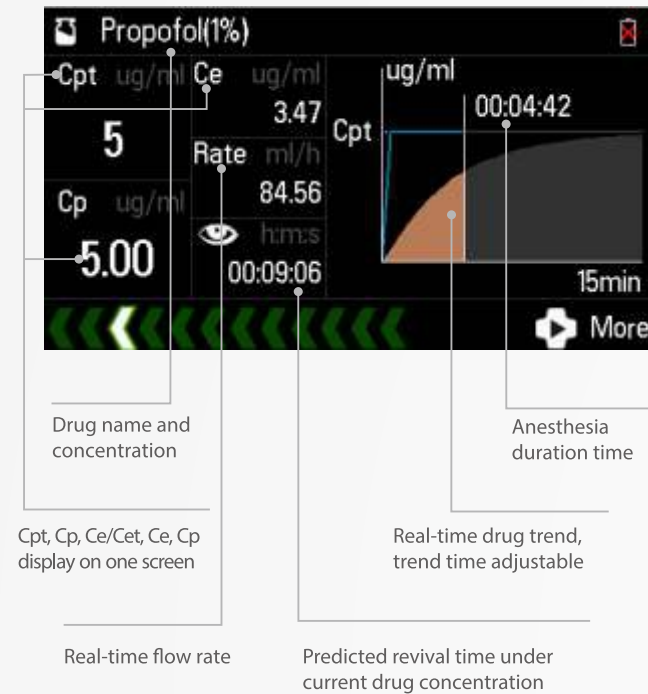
Propofol(1%)

Cpt ug/ml

5

Cp ug/ml

5.00

Ce ug/ml

3.47

Rate ml/h

84.56

h:m:s

00:09:06

ug/ml

Cpt

00:04:42

15min

More

Drug name and concentration

Anesthesia duration time

Cpt, Cp, Ce/Cet, Ce, Cp display on one screen

Real-time drug trend, trend time adjustable

Real-time flow rate

Predicted revival time under current drug concentration